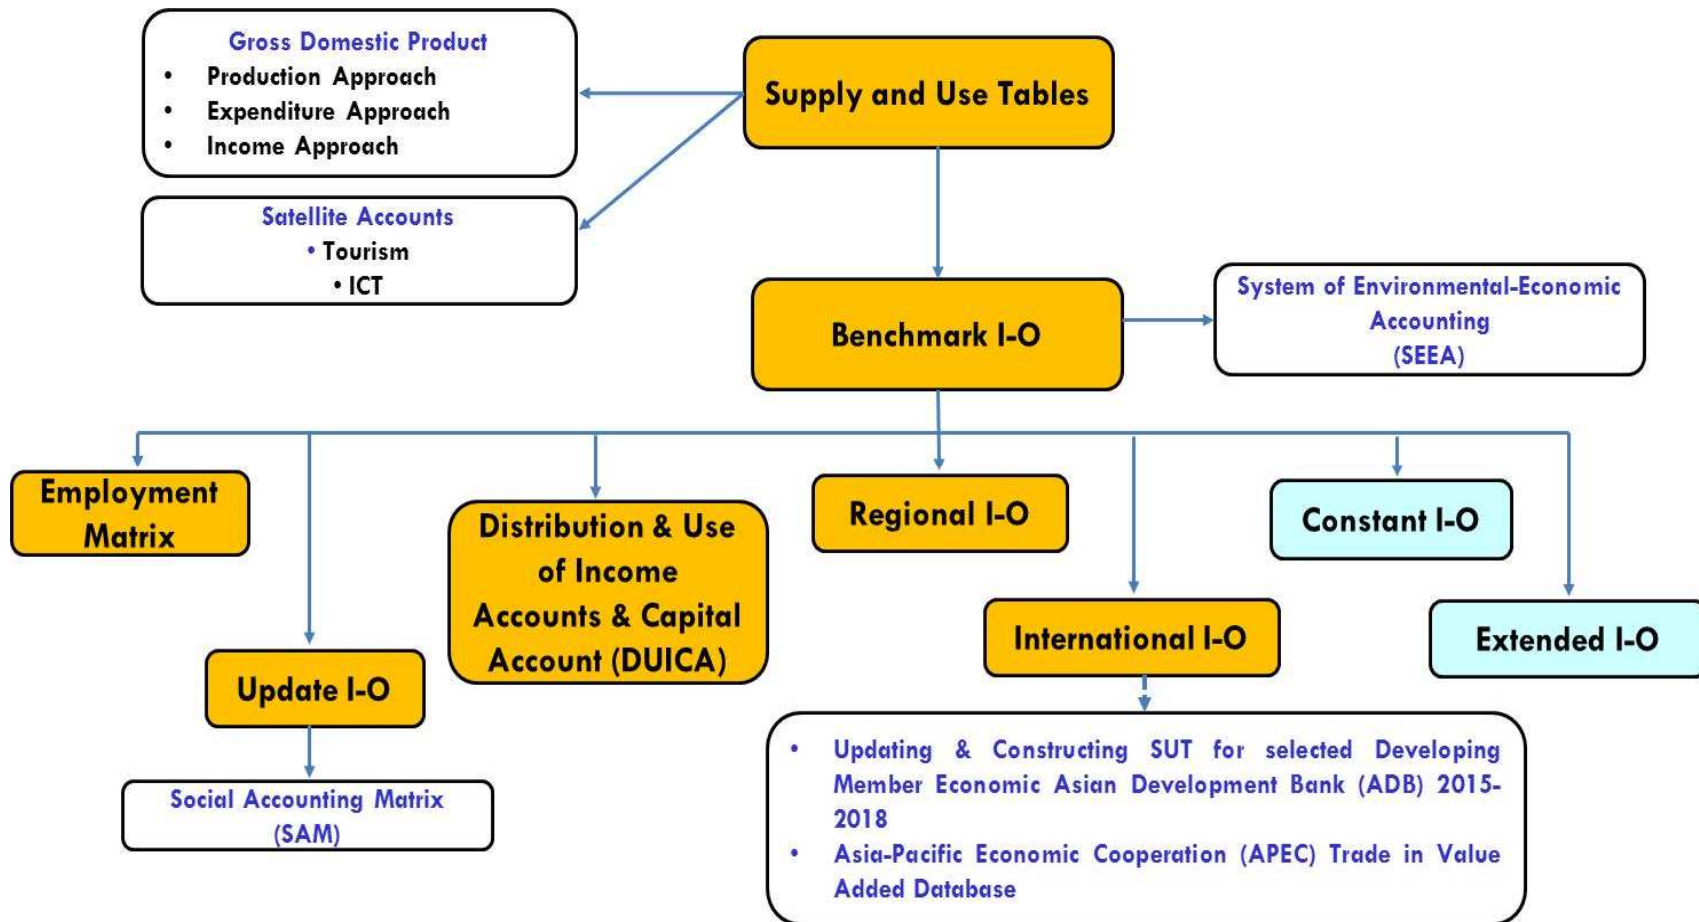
Gross Domestic Product
- Production Approach
- Expenditure Approach
- Income Approach

Supply and Use Tables

Satellite Accounts
- Tourism
- ICT

Benchmark I-O

System of Environmental-Economic Accounting (SEEA)

Employment Matrix

Distribution & Use of Income Accounts & Capital Account (DUICA)

Regional I-O

Constant I-O

International I-O

Extended I-O

Update I-O

Social Accounting Matrix (SAM)

- Updating & Constructing SUT for selected Developing Member Economic Asian Development Bank (ADB) 2015-2018
- Asia-Pacific Economic Cooperation (APEC) Trade in Value Added Database